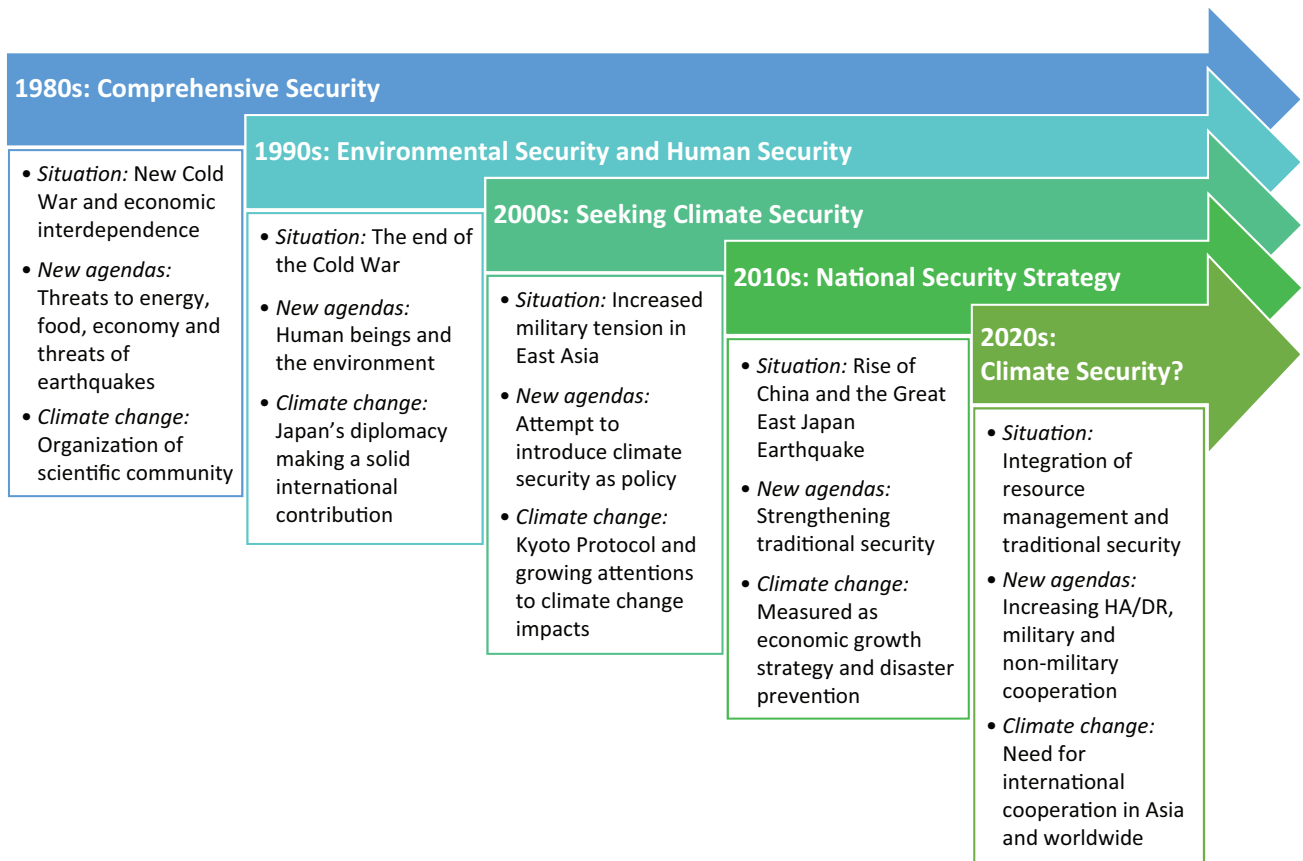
1980s: Comprehensive Security

• *Situation:* New Cold War and economic interdependence
• *New agendas:* Threats to energy, food, economy and threats of earthquakes
• *Climate change:* Organization of scientific community

1990s: Environmental Security and Human Security

• *Situation:* The end of the Cold War
• *New agendas:* Human beings and the environment
• *Climate change:* Japan's diplomacy making a solid international contribution

2000s: Seeking Climate Security

• *Situation:* Increased military tension in East Asia
• *New agendas:* Attempt to introduce climate security as policy
• *Climate change:* Kyoto Protocol and growing attentions to climate change impacts

2010s: National Security Strategy

• *Situation:* Rise of China and the Great East Japan Earthquake
• *New agendas:* Strengthening traditional security
• *Climate change:* Measured as economic growth strategy and disaster prevention

2020s: Climate Security?

• *Situation:* Integration of resource management and traditional security
• *New agendas:* Increasing HA/DR, military and non-military cooperation
• *Climate change:* Need for international cooperation in Asia and worldwide